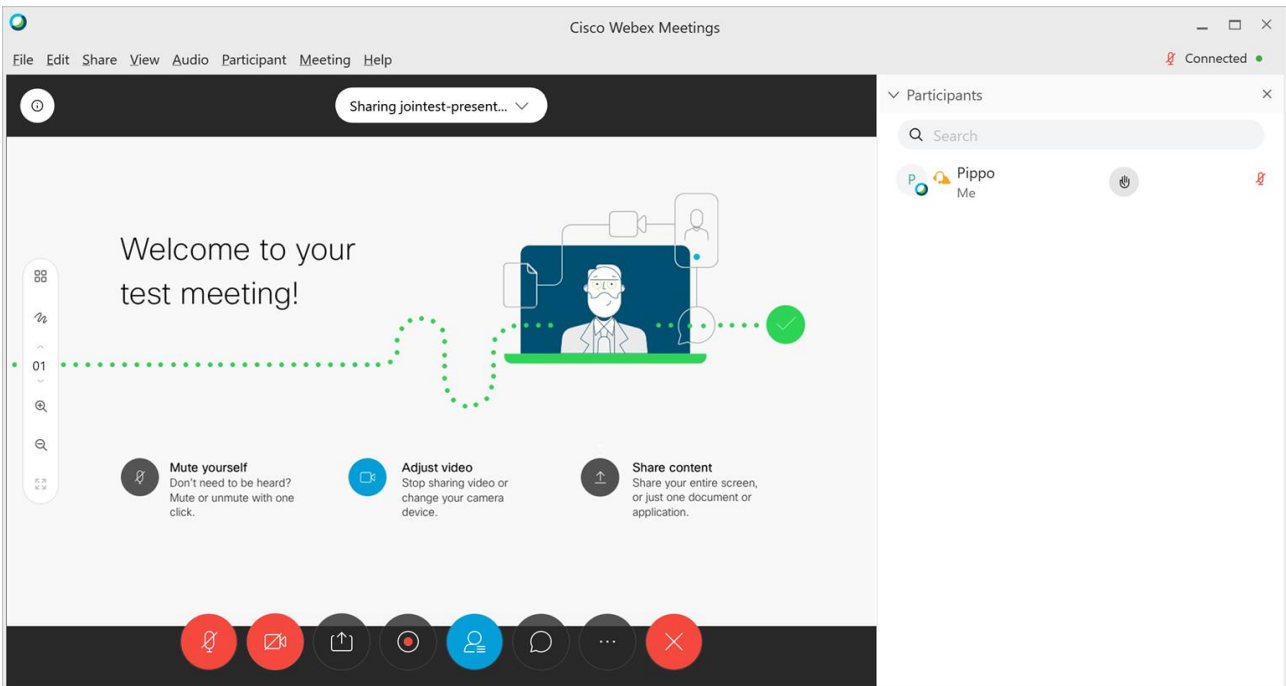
Cisco Webex Meetings

File Edit Share View Audio Participant Meeting Help

Connected

Sharing jointest-present...

Participants

Search

P

Pippo
Me

Welcome to your test meeting!

01

Mute yourself
Don't need to be heard? Mute or unmute with one click.

Adjust video
Stop sharing video or change your camera device.

Share content
Share your entire screen, or just one document or application.